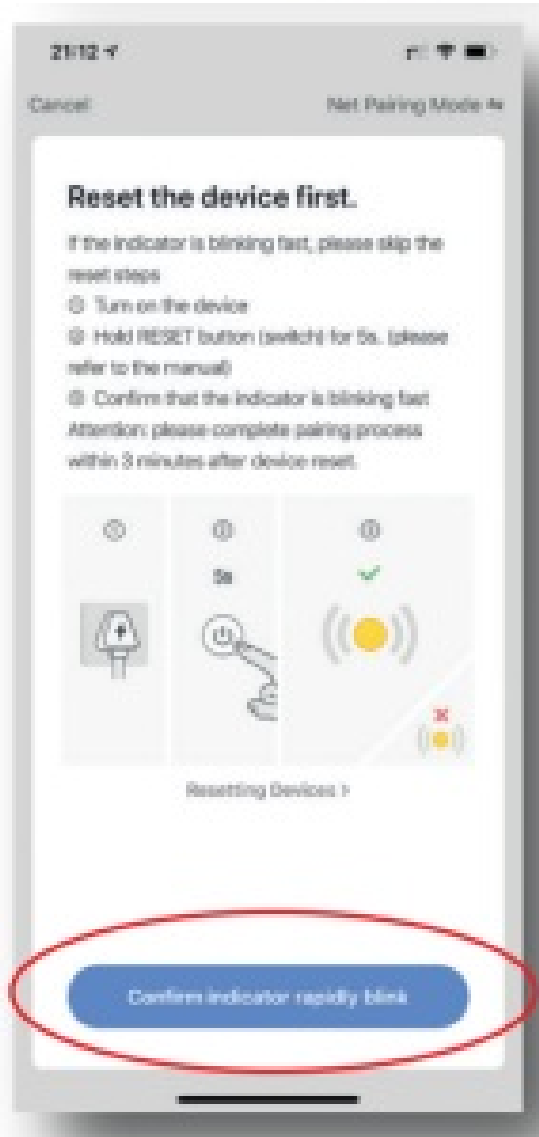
21:12

Cancel

Net Pairing Mode

Reset the device first.

If the indicator is blinking fast, please skip the reset steps

① Turn on the device

② Hold RESET button (switch) for 5s. (please refer to the manual)

③ Confirm that the indicator is blinking fast

Attention: please complete pairing process within 3 minutes after device reset.

①

②

5s

③

Resetting Devices >

Confirm indicator rapidly blink